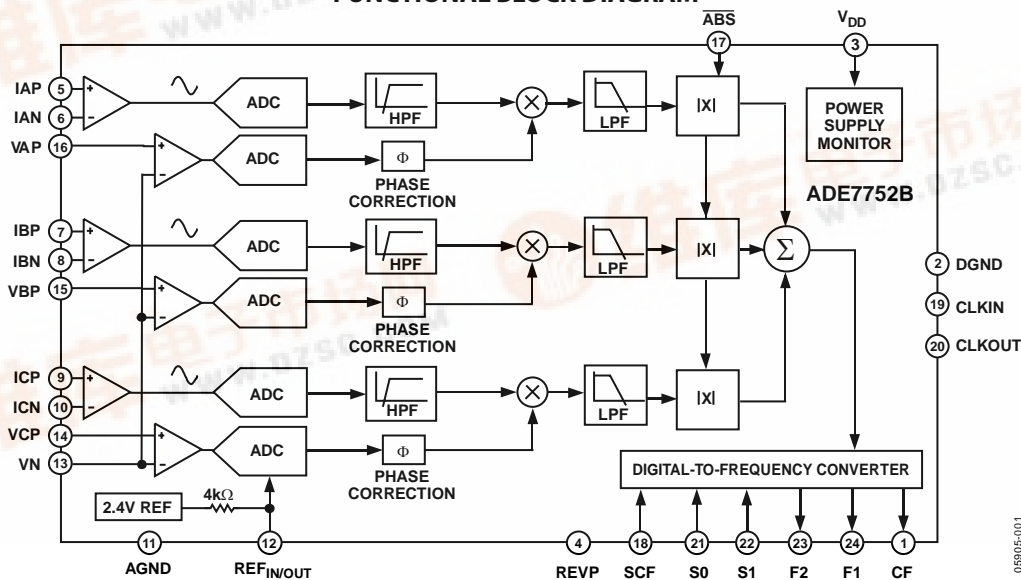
FUNCTIONAL BLOCK DIAGRAM

$\overline{ABS}$
17
$V_{DD}$
3

IAP 5
IAN 6
VAP 16
ADC
ADC
HPF
Φ
PHASE CORRECTION
LPF
|X|
POWER SUPPLY MONITOR
ADE7752B

IBP 7
IBN 8
VBP 15
ADC
ADC
HPF
Φ
PHASE CORRECTION
LPF
|X|
Σ
2 DGND
19 CLKIN
20 CLKOUT

ICP 9
ICN 10
VCP 14
VN 13
ADC
ADC
HPF
Φ
PHASE CORRECTION
LPF
|X|

DIGITAL-TO-FREQUENCY CONVERTER

2.4V REF
4kΩ

11 AGND
12 $REF_{IN/OUT}$
4 REVP
18 SCF
21 S0
22 S1
23 F2
24 F1
1 CF

05805-001